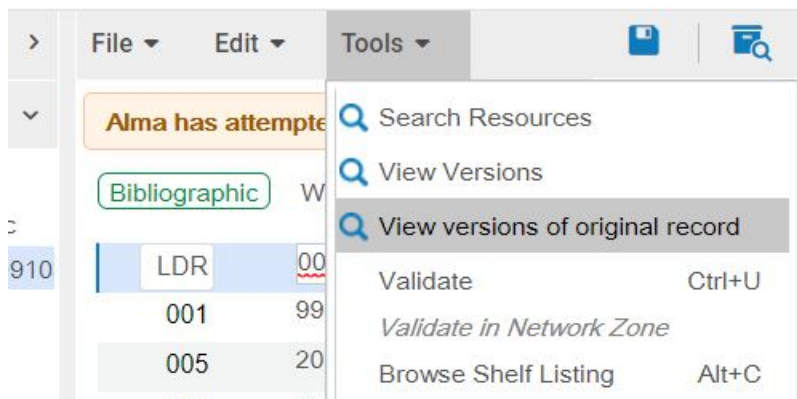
>
File ▾ Edit ▾ Tools ▾

Alma has attempte

Bibliographic W

c
910

LDR 00
001 99
005 20

Search Resources
View Versions
View versions of original record
Validate Ctrl+U
Validate in Network Zone
Browse Shelf Listing Alt+C